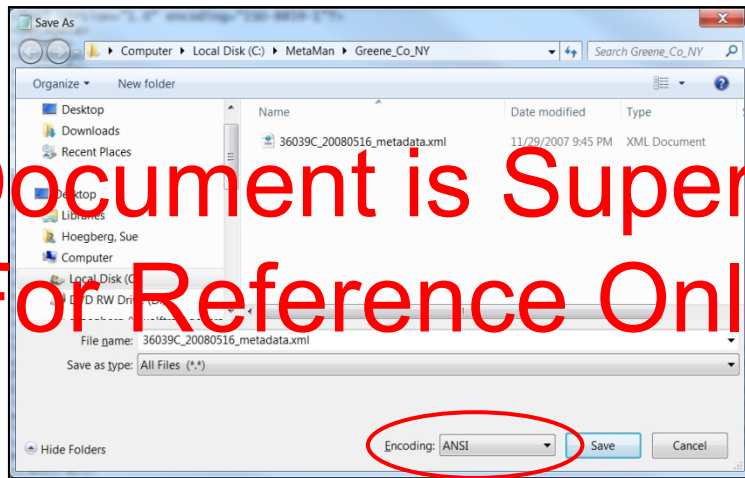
Save As

Computer ▸ Local Disk (C:) ▸ MetaMan ▸ Greene_Co_NY

Search Greene_Co_NY

Organize ▾ New folder

Desktop
Downloads
Recent Places
Desktop
Libraries
Hoegberg, Sue
Computer
Local Disk (C
DVD RW Driv
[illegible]

| Name | Date modified | Type |
|---|---|---|
| 36039C_20080516_metadata.xml | 11/29/2007 9:45 PM | XML Document |

Document is Super
For Reference Onl

File name: 36039C_20080516_metadata.xml
Save as type: All Files (*.*)

Hide Folders

Encoding: ANSI

Save Cancel